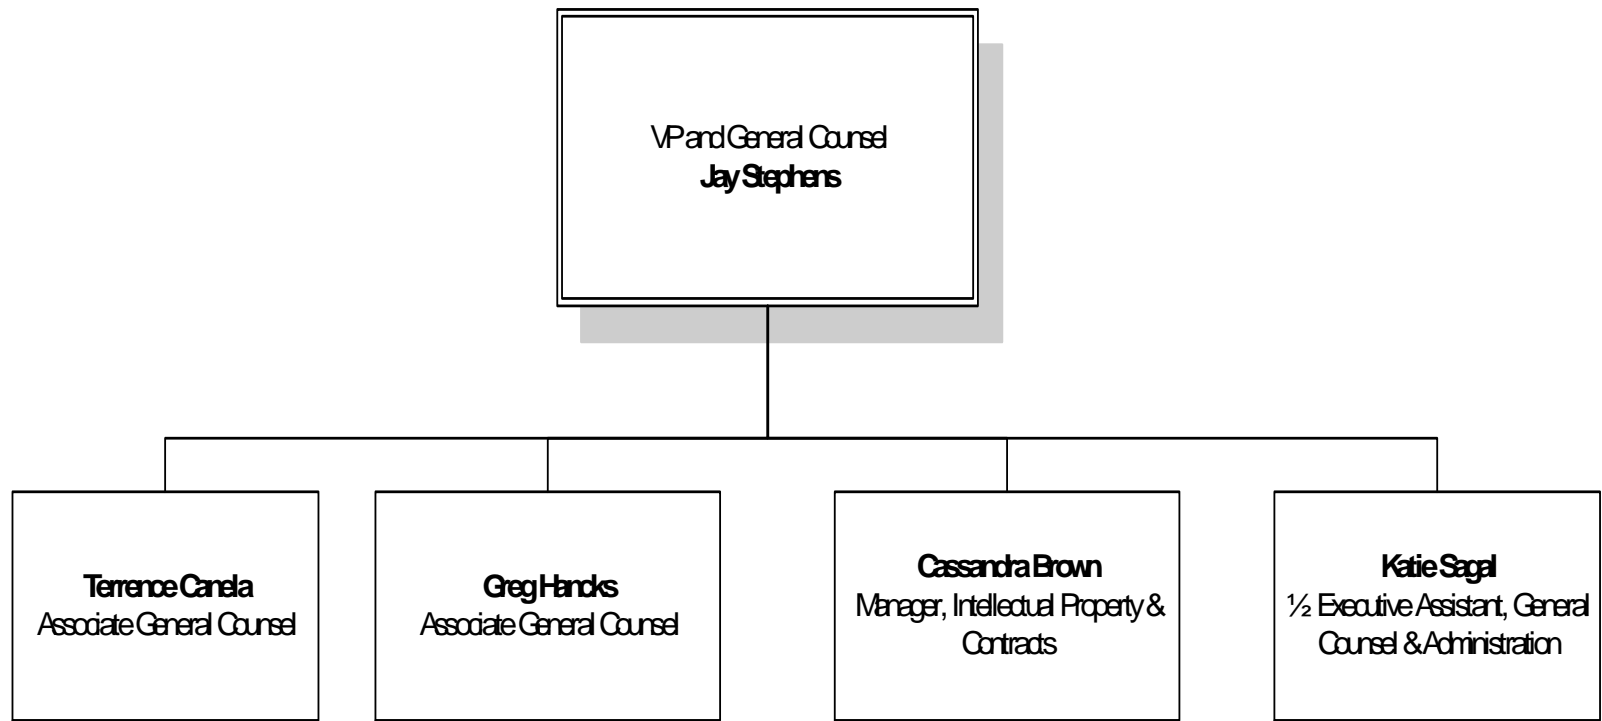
VP and General Counsel
**Jay Stephens**

**Terrence Canela**
Associate General Counsel

**Greg Hancks**
Associate General Counsel

**Cassandra Brown**
Manager, Intellectual Property & Contracts

**Katie Sagal**
½ Executive Assistant, General Counsel & Administration